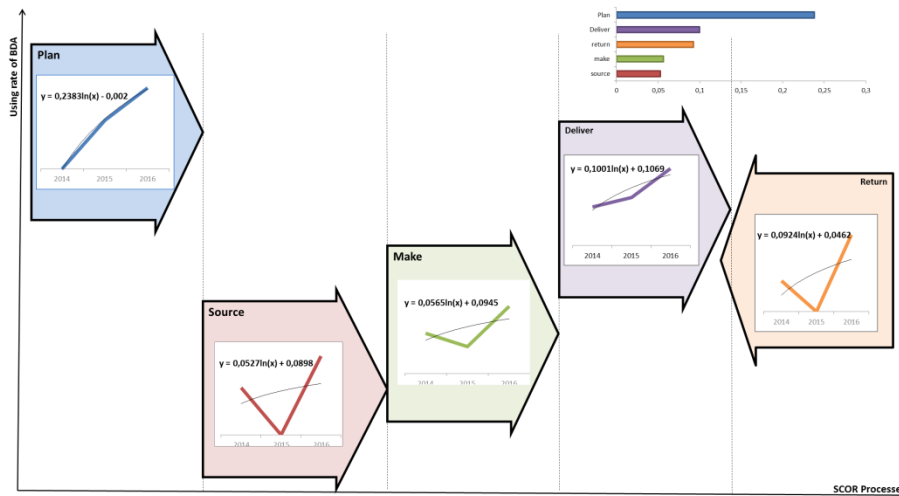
Plan
Deliver
return
make
source

0 0,05 0,1 0,15 0,2 0,25 0,3

Using rate of BDA

Plan

y = 0,2383ln(x) - 0,002

2014 2015 2016

Deliver

y = 0,1001ln(x) + 0,1069

2014 2015 2016

Return

y = 0,0924ln(x) + 0,0462

2014 2015 2016

Make

y = 0,0565ln(x) + 0,0945

2014 2015 2016

Source

y = 0,0527ln(x) + 0,0898

2014 2015 2016

SCOR Processes